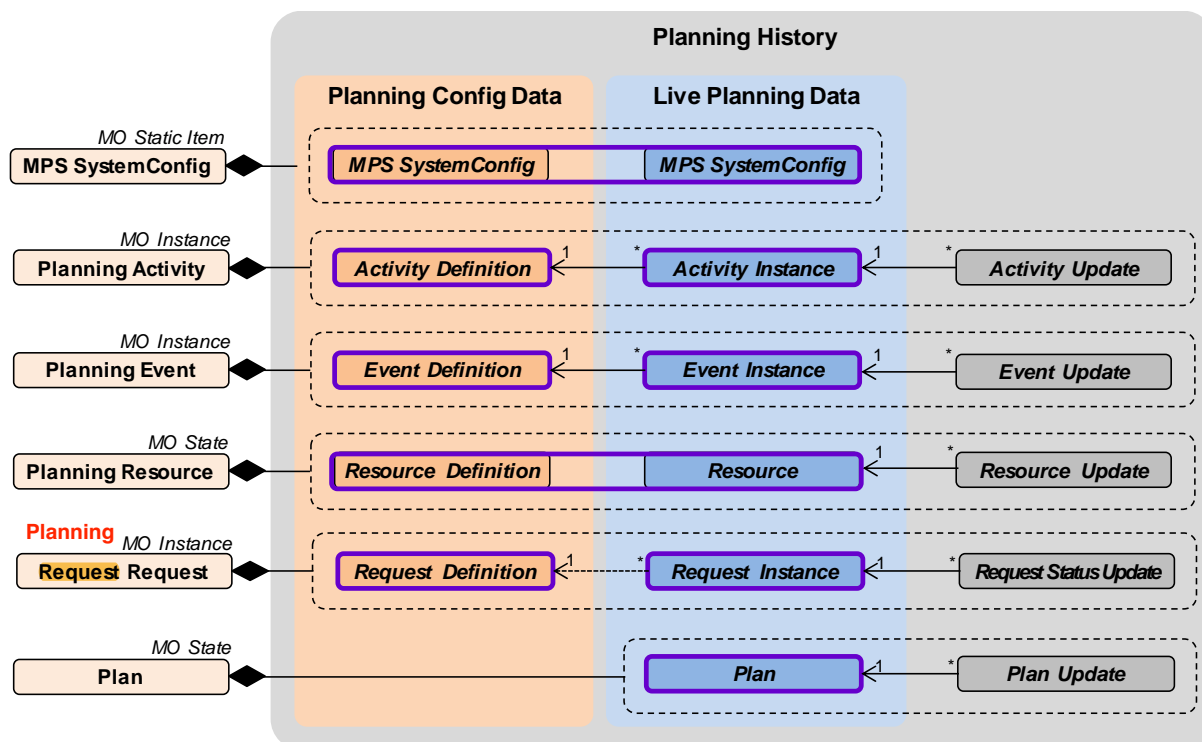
Planning History

Planning Config Data

Live Planning Data

MO Static Item
MPS SystemConfig

MPS SystemConfig

MPS SystemConfig

MO Instance
Planning Activity

Activity Definition

1

*

Activity Instance

1

*

Activity Update

MO Instance
Planning Event

Event Definition

1

*

Event Instance

1

*

Event Update

MO State
Planning Resource

Resource Definition

Resource

1

*

Resource Update

Planning
MO Instance
Request Request

Request Definition

1

*

Request Instance

1

*

Request Status Update

MO State
Plan

Plan

1

*

Plan Update